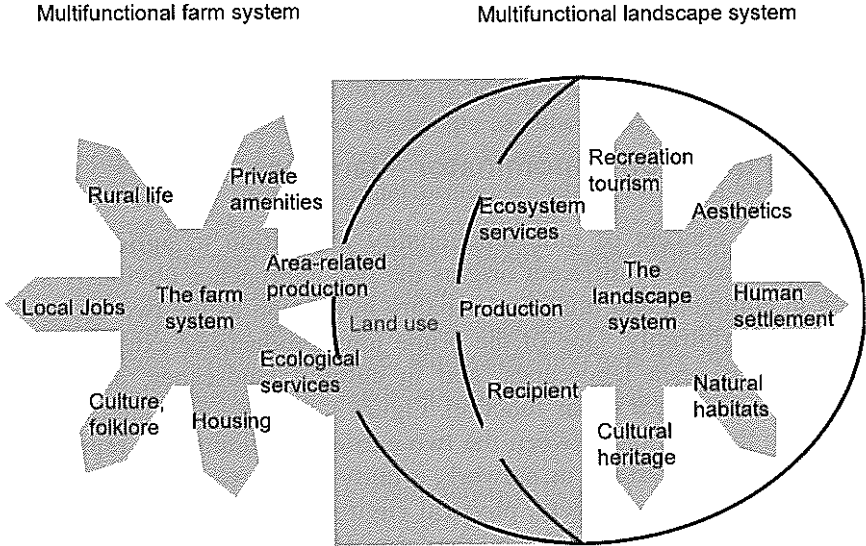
Multifunctional farm system

Multifunctional landscape system

Rural life

Private amenities

Local Jobs

The farm system

Area-related production

Ecological services

Culture, folklore

Housing

Land use

Ecosystem services

Production

Recipient

Recreation tourism

Aesthetics

The landscape system

Human settlement

Natural habitats

Cultural heritage